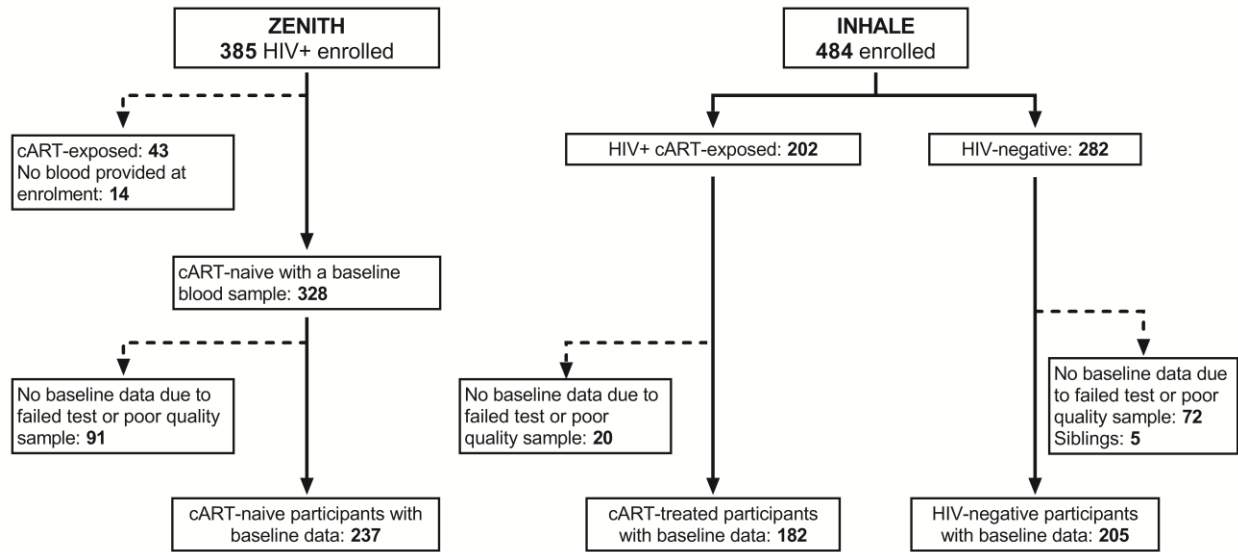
ZENITH
385 HIV+ enrolled

cART-exposed: 43
No blood provided at enrolment: 14

cART-naive with a baseline blood sample: 328

No baseline data due to failed test or poor quality sample: 91

cART-naive participants with baseline data: 237

INHALE
484 enrolled

HIV+ cART-exposed: 202

No baseline data due to failed test or poor quality sample: 20

cART-treated participants with baseline data: 182

HIV-negative: 282

No baseline data due to failed test or poor quality sample: 72
Siblings: 5

HIV-negative participants with baseline data: 205